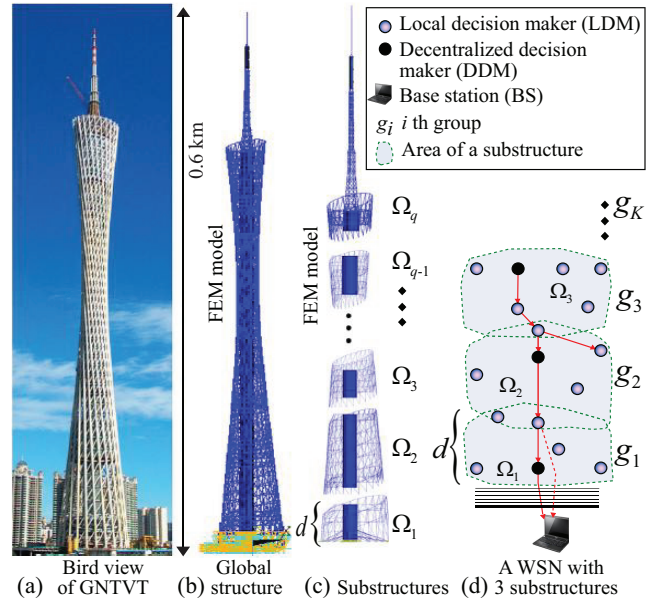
Local decision maker (LDM)
Decentralized decision maker (DDM)
Base station (BS)
$g_i$ $i$ th group
Area of a substructure

0.6 km

FEM model

FEM model

$\Omega_q$

$\Omega_{q-1}$

$\Omega_3$

$\Omega_2$

$d$

$\Omega_1$

$g_K$

$\Omega_3$

$g_3$

$\Omega_2$

$g_2$

$d$

$\Omega_1$

$g_1$

(a) Bird view of GNTVT (b) Global structure (c) Substructures (d) A WSN with 3 substructures